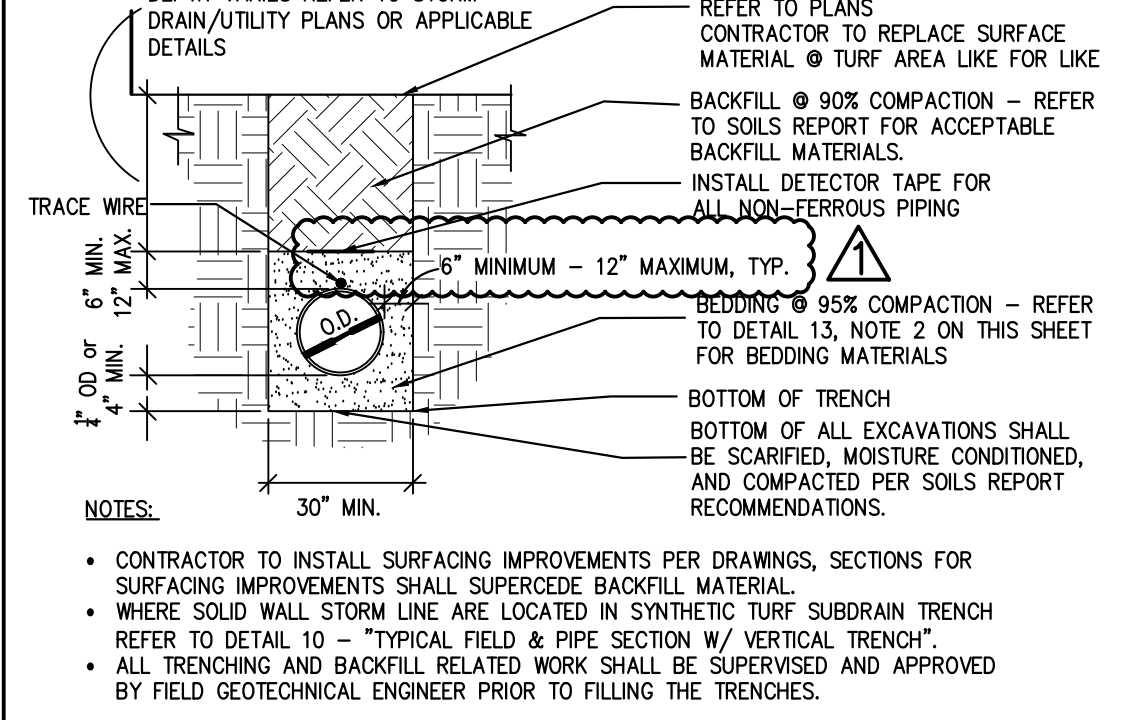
DEPTH VARIES REFER TO STORM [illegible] DRAIN/UTILITY PLANS OR APPLICABLE DETAILS

REFER TO PLANS
CONTRACTOR TO REPLACE SURFACE MATERIAL @ TURF AREA LIKE FOR LIKE

BACKFILL @ 90% COMPACTION – REFER TO SOILS REPORT FOR ACCEPTABLE BACKFILL MATERIALS.

INSTALL DETECTOR TAPE FOR ALL NON–FERROUS PIPING

TRACE WIRE

6" MIN. 12" MAX.

6" MINIMUM – 12" MAXIMUM, TYP.

1

O.D.

BEDDING @ 95% COMPACTION – REFER TO DETAIL 13, NOTE 2 ON THIS SHEET FOR BEDDING MATERIALS

$\frac{1}{4}$" OD or 4" MIN.

BOTTOM OF TRENCH

BOTTOM OF ALL EXCAVATIONS SHALL BE SCARIFIED, MOISTURE CONDITIONED, AND COMPACTED PER SOILS REPORT RECOMMENDATIONS.

NOTES:

30" MIN.

• CONTRACTOR TO INSTALL SURFACING IMPROVEMENTS PER DRAWINGS, SECTIONS FOR SURFACING IMPROVEMENTS SHALL SUPERCEDE BACKFILL MATERIAL.
• WHERE SOLID WALL STORM LINE ARE LOCATED IN SYNTHETIC TURF SUBDRAIN TRENCH REFER TO DETAIL 10 – "TYPICAL FIELD & PIPE SECTION W/ VERTICAL TRENCH".
• ALL TRENCHING AND BACKFILL RELATED WORK SHALL BE SUPERVISED AND APPROVED BY FIELD GEOTECHNICAL ENGINEER PRIOR TO FILLING THE TRENCHES.